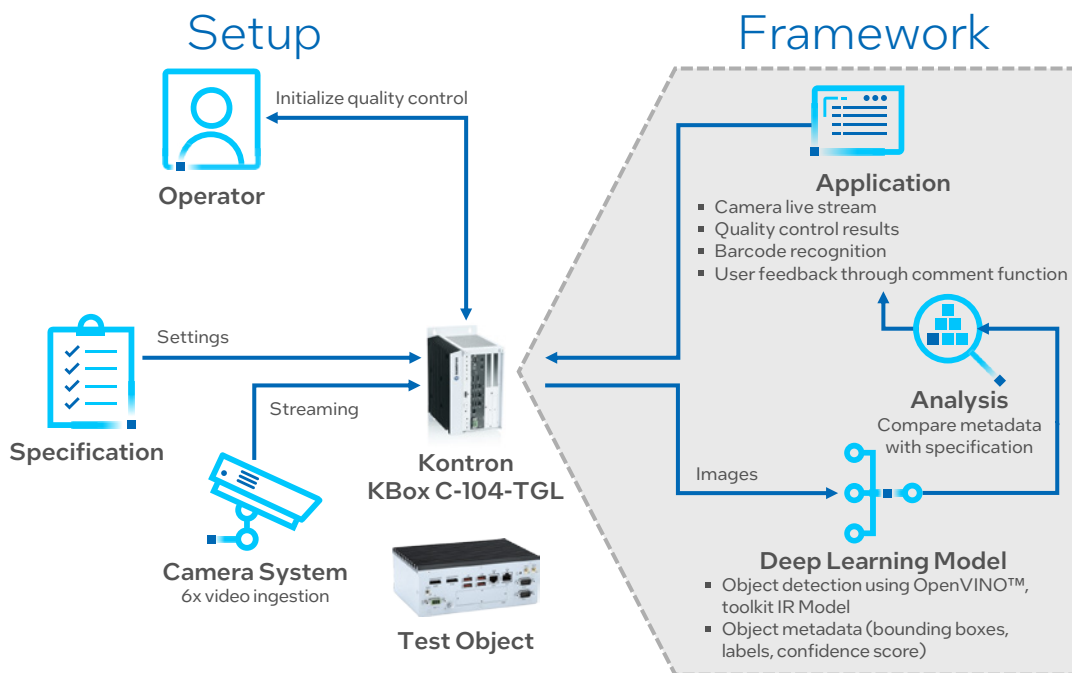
Setup

Framework

Initialize quality control

Operator

Application
- Camera live stream
- Quality control results
- Barcode recognition
- User feedback through comment function

Settings

Specification

Streaming

Analysis
Compare metadata with specification

Kontron
KBox C-104-TGL

Images

Camera System
6x video ingestion

Deep Learning Model
- Object detection using OpenVINO™, toolkit IR Model
- Object metadata (bounding boxes, labels, confidence score)

Test Object